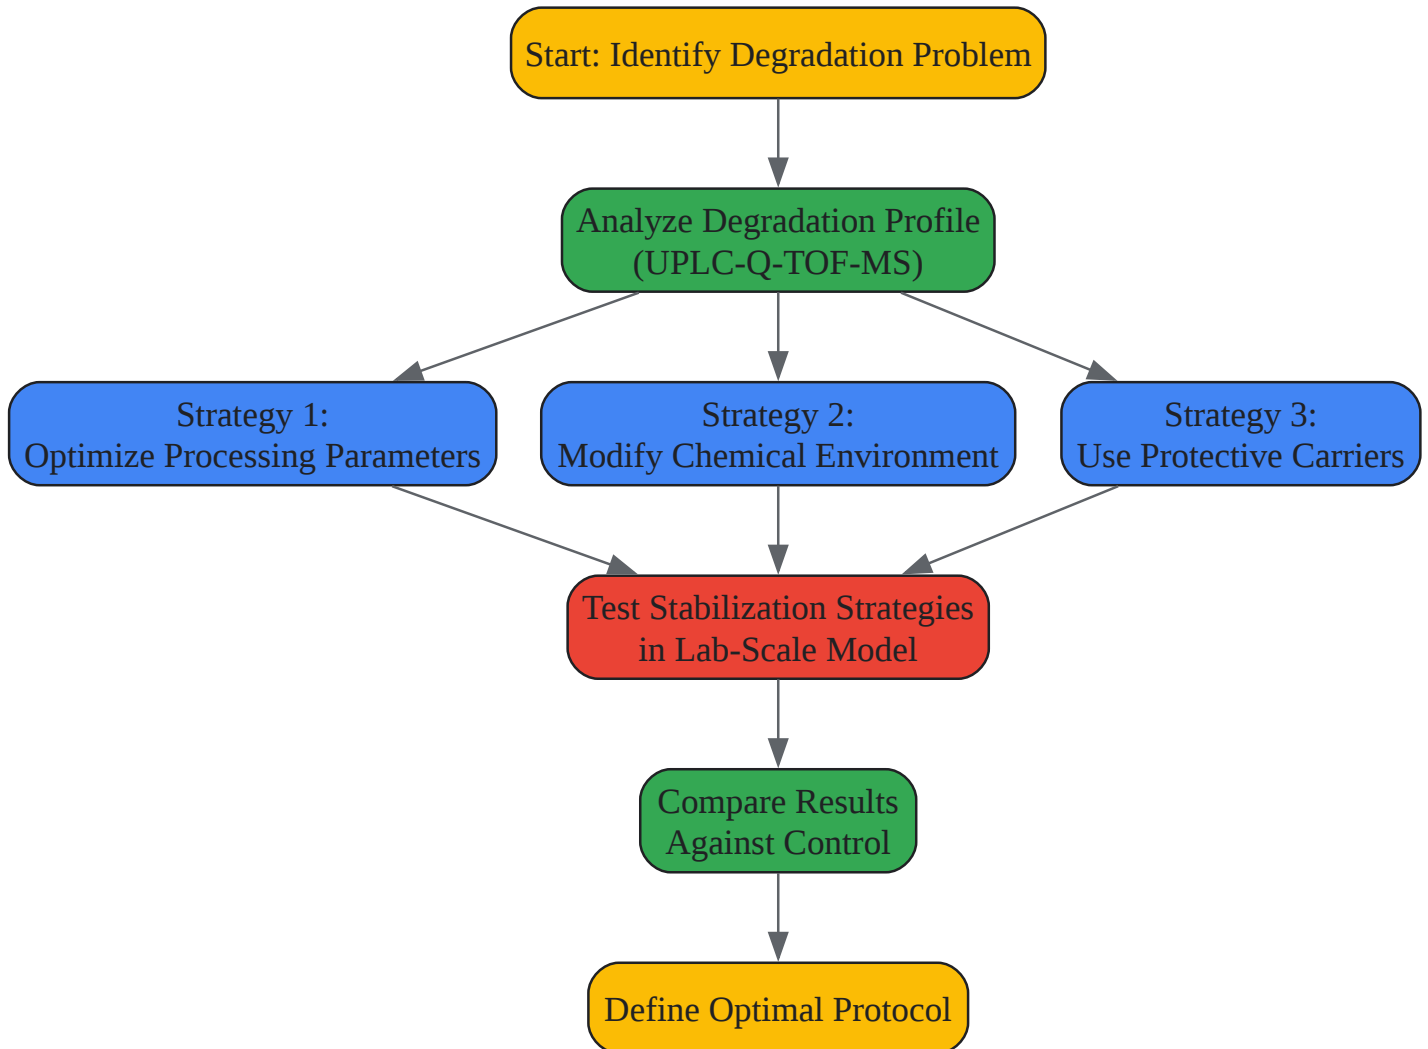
Start: Identify Degradation Problem

Analyze Degradation Profile
(UPLC-Q-TOF-MS)

Strategy 1:
Optimize Processing Parameters

Strategy 2:
Modify Chemical Environment

Strategy 3:
Use Protective Carriers

Test Stabilization Strategies
in Lab-Scale Model

Compare Results
Against Control

Define Optimal Protocol